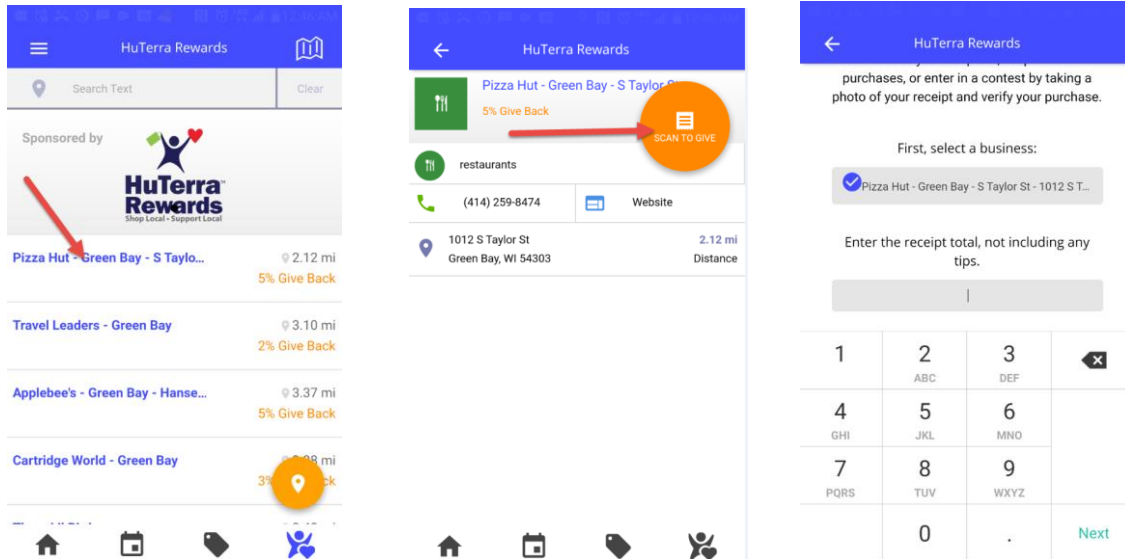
HuTerra Rewards

Search Text

Clear

Sponsored by

HuTerra Rewards
Shop Local - Support Local

Pizza Hut - Green Bay - S Taylo...
2.12 mi
5% Give Back

Travel Leaders - Green Bay
3.10 mi
2% Give Back

Applebee's - Green Bay - Hanse...
3.37 mi
5% Give Back

Cartridge World - Green Bay
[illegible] mi
3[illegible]k

HuTerra Rewards

Pizza Hut - Green Bay - S Taylor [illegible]
5% Give Back

SCAN TO GIVE

restaurants

(414) 259-8474

Website

1012 S Taylor St
Green Bay, WI 54303
2.12 mi
Distance

HuTerra Rewards

purchases, or enter in a contest by taking a photo of your receipt and verify your purchase.

First, select a business:

Pizza Hut - Green Bay - S Taylor St - 1012 S T...

Enter the receipt total, not including any tips.

| 1 | 2 ABC | 3 DEF | |
|---|---|---|---|
| 4 GHI | 5 JKL | 6 MNO | |
| 7 PQRS | 8 TUV | 9 WXYZ | |
| | 0 | . | Next |